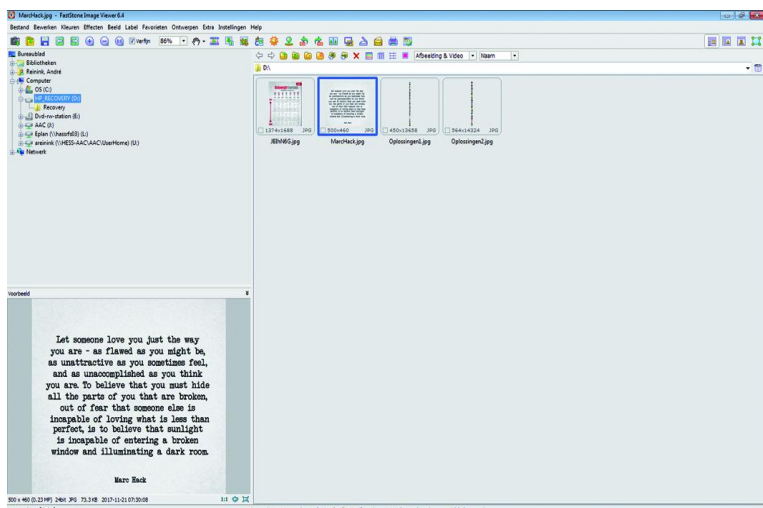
MarcHack.jpg - FastStone Image Viewer 6.4

Bestand Bewerken Kleuren Effecten Beeld Label Favorieten Ontwerpen Extra Instellingen Help

Verfijn 86%

Afbeelding & Video Naam

D:\

Bureaublad
Bibliotheken
Reinink, André
Computer
OS (C:)
HP_RECOVERY (D:)
Recovery
Dvd-rw-station (E:)
AAC (I:)
Eplan (\\hassrfs03) (L:)
areinink (\\HESS-AAC\AAC\UserHome) (U:)
Netwerk

1374x1688 JPG
JEEHNKG.jpg

500x460 JPG
MarcHack.jpg

450x13658 JPG
Oplossingen1.jpg

564x14324 JPG
Oplossingen2.jpg

Voorbeeld

Let someone love you just the way you are - as flawed as you might be, as unattractive as you sometimes feel, and as unaccomplished as you think you are. To believe that you must hide all the parts of you that are broken, out of fear that someone else is incapable of loving what is less than perfect, is to believe that sunlight is incapable of entering a broken window and illuminating a dark room.

Marc Hack

500 x 460 (0.23 MP) 24bit JPG 73.3 KB 2017-11-21 07:30:08 1:1